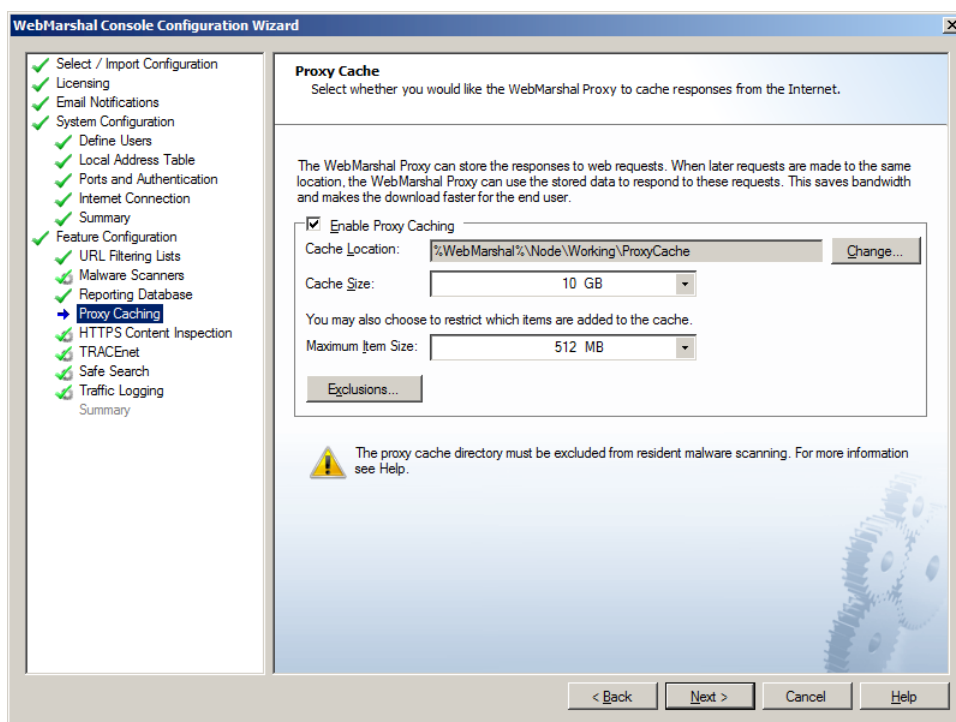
WebMarshal Console Configuration Wizard

Select / Import Configuration
Licensing
Email Notifications
System Configuration
Define Users
Local Address Table
Ports and Authentication
Internet Connection
Summary
Feature Configuration
URL Filtering Lists
Malware Scanners
Reporting Database
Proxy Caching
HTTPS Content Inspection
TRACEnet
Safe Search
Traffic Logging
Summary

Proxy Cache
Select whether you would like the WebMarshal Proxy to cache responses from the Internet.

The WebMarshal Proxy can store the responses to web requests. When later requests are made to the same location, the WebMarshal Proxy can use the stored data to respond to these requests. This saves bandwidth and makes the download faster for the end user.

Enable Proxy Caching
Cache Location: %WebMarshal%\Node\Working\ProxyCache
Change...
Cache Size: 10 GB

You may also choose to restrict which items are added to the cache.
Maximum Item Size: 512 MB

Exclusions...

The proxy cache directory must be excluded from resident malware scanning. For more information see Help.

< Back
Next >
Cancel
Help